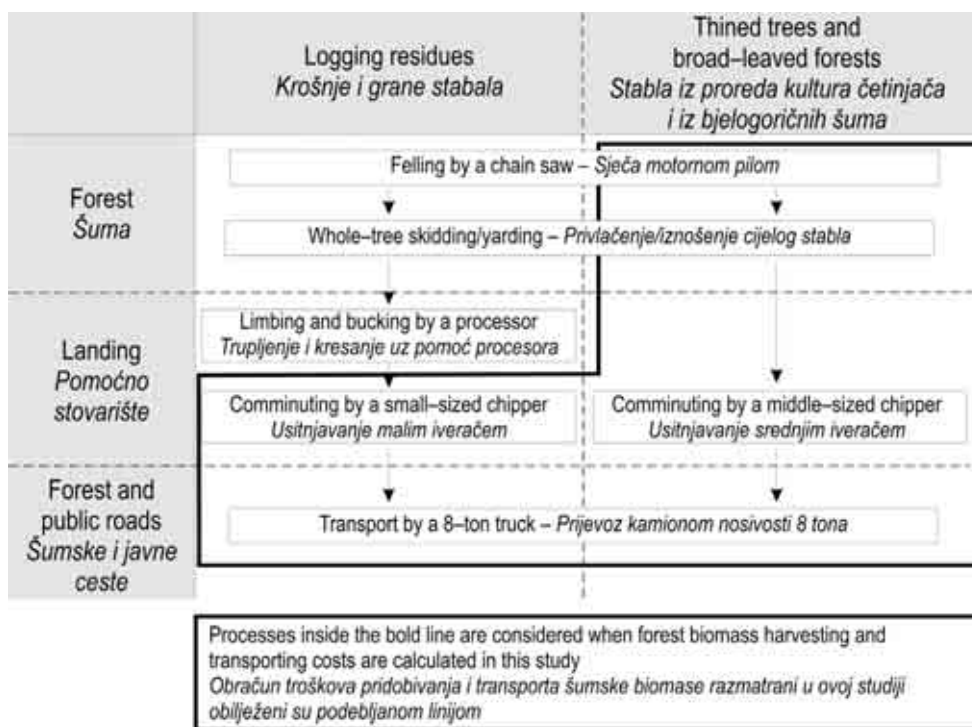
| | Logging residues *Krošnje i grane stabala* | Thined trees and broad–leaved forests *Stabla iz proreda kultura četinjača i iz bjelogoričnih šuma* |
|---|---|---|
| Forest *Šuma* | Felling by a chain saw – *Sječa motornom pilom* | |
| | Whole–tree skidding/yarding – *Privlačenje/iznošenje cijelog stabla* | |
| Landing *Pomoćno stovarište* | Limbing and bucking by a processor *Trupljenje i kresanje uz pomoć procesora* | |
| | Comminuting by a small–sized chipper *Usitnjavanje malim iveračem* | Comminuting by a middle–sized chipper *Usitnjavanje srednjim iveračem* |
| Forest and public roads *Šumske i javne ceste* | Transport by a 8–ton truck – *Prijevoz kamionom nosivosti 8 tona* | |

Processes inside the bold line are considered when forest biomass harvesting and transporting costs are calculated in this study
*Obračun troškova pridobivanja i transporta šumske biomase razmatrani u ovoj studiji obilježeni su podebljanom linijom*